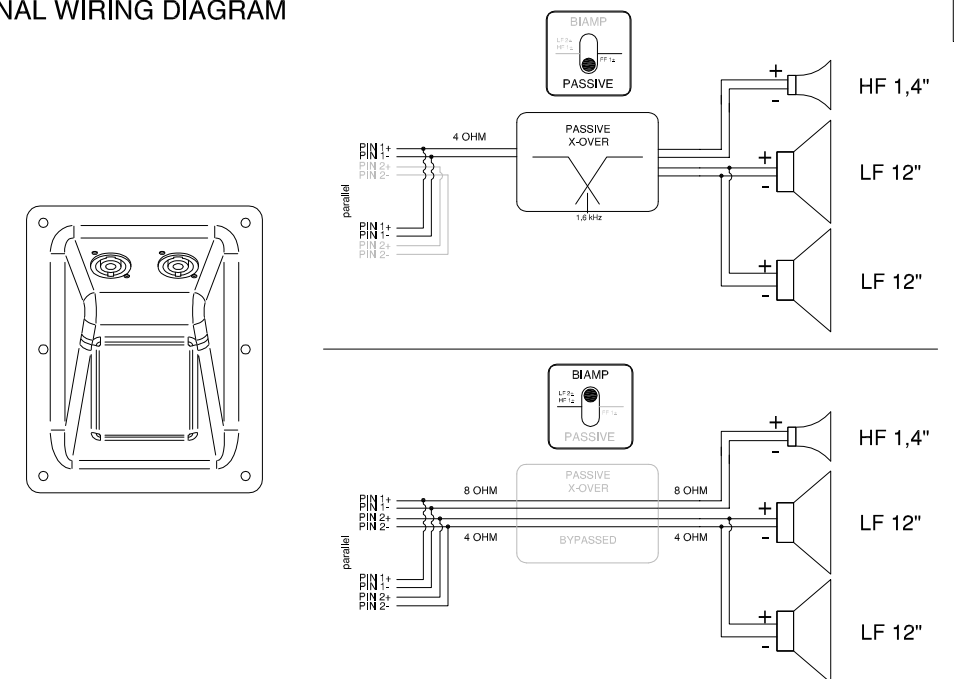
NAL WIRING DIAGRAM

BIAMP
LF 2+
HF 1+
FF 1+
PASSIVE

PIN 1+
PIN 1-
PIN 2+
PIN 2-
parallel
PIN 1+
PIN 1-
PIN 2+
PIN 2-

4 OHM

PASSIVE
X-OVER
1,6 kHz

+
-
HF 1,4"
+
-
LF 12"
+
-
LF 12"

BIAMP
LF 2+
HF 1+
FF 1+
PASSIVE

PIN 1+
PIN 1-
PIN 2+
PIN 2-
parallel
PIN 1+
PIN 1-
PIN 2+
PIN 2-

8 OHM
4 OHM
PASSIVE
X-OVER
BYPASSED
8 OHM
4 OHM

+
-
HF 1,4"
+
-
LF 12"
+
-
LF 12"